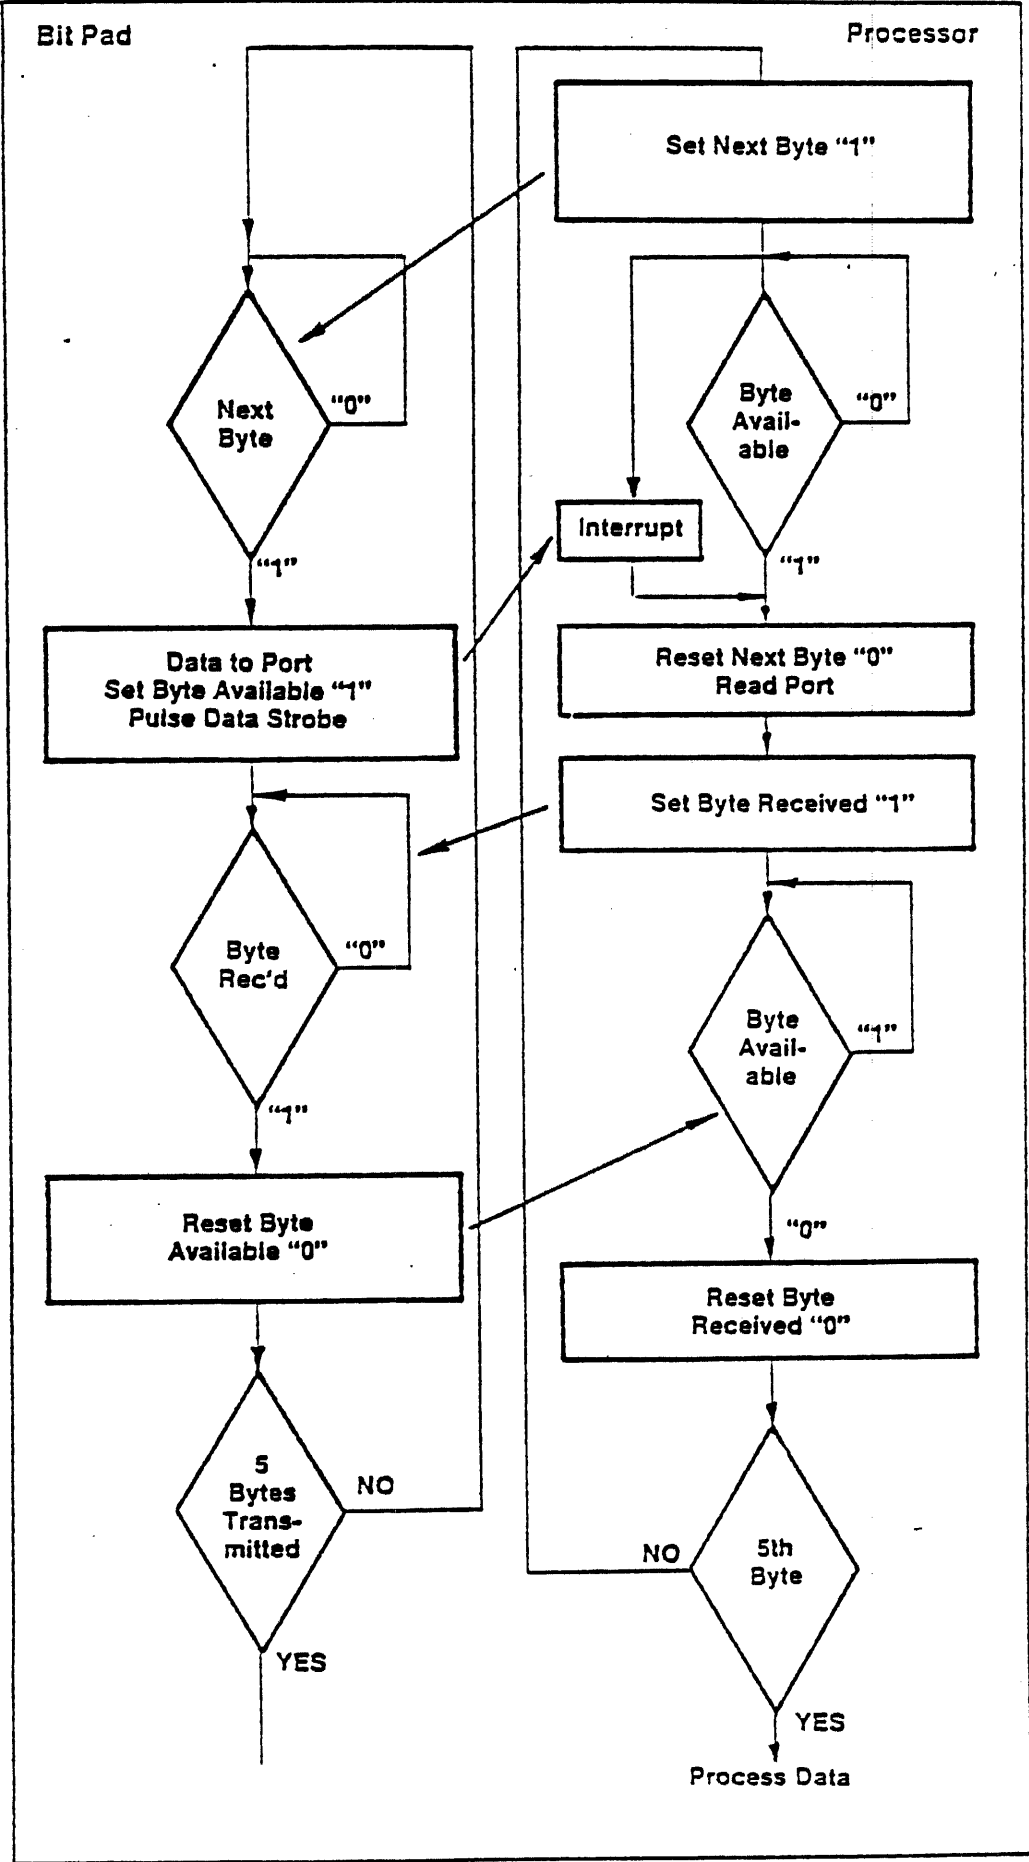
Bit Pad

Processor

Set Next Byte "1"

Next Byte

"0"

Byte Available

"0"

Interrupt

"1"

"1"

Data to Port
Set Byte Available "1"
Pulse Data Strobe

Reset Next Byte "0"
Read Port

Set Byte Received "1"

Byte Rec'd

"0"

Byte Available

"1"

"1"

Reset Byte Available "0"

"0"

Reset Byte Received "0"

5 Bytes Transmitted

NO

YES

NO

5th Byte

YES

Process Data